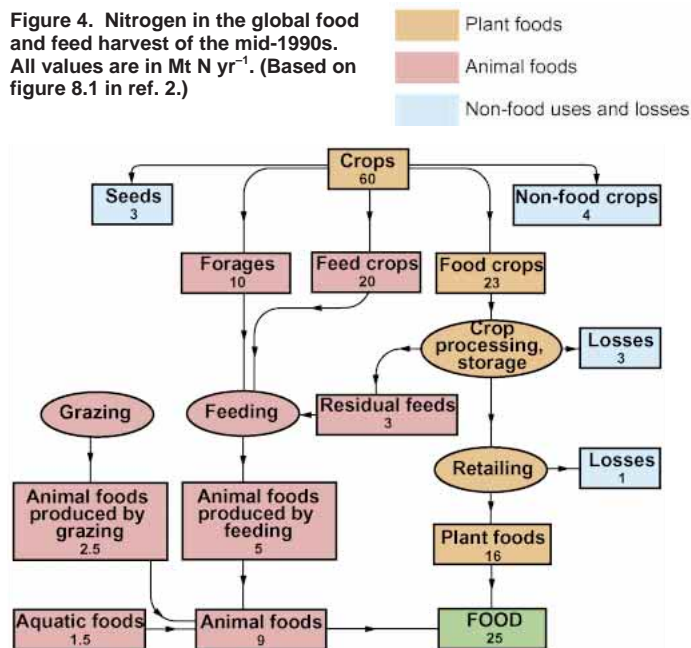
Figure 4. Nitrogen in the global food and feed harvest of the mid-1990s. All values are in Mt N yr$^{-1}$. (Based on figure 8.1 in ref. 2.)

Plant foods

Animal foods

Non-food uses and losses

Crops
60

Seeds
3

Non-food crops
4

Forages
10

Feed crops
20

Food crops
23

Crop processing, storage

Losses
3

Grazing

Feeding

Residual feeds
3

Retailing

Losses
1

Animal foods produced by grazing
2.5

Animal foods produced by feeding
5

Plant foods
16

Aquatic foods
1.5

Animal foods
9

FOOD
25